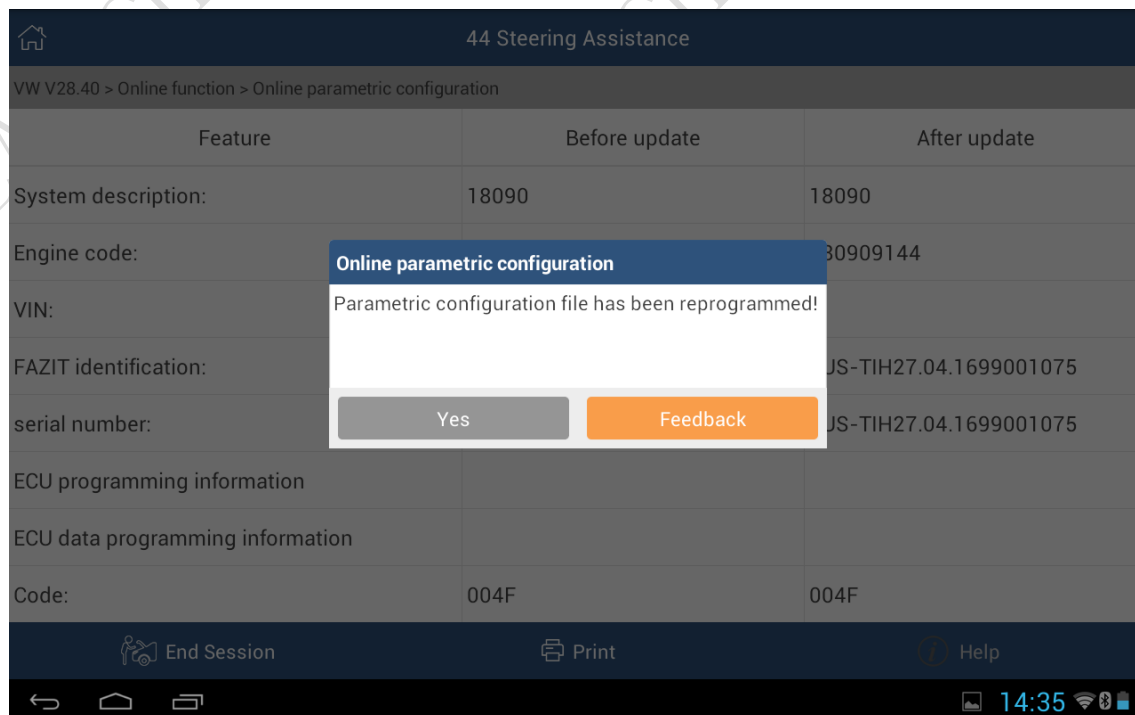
44 Steering Assistance

VW V28.40 > Online function > Online parametric configuration

| Feature | Before update | After update |
|---|---|---|
| System description: | 18090 | 18090 |
| Engine code: | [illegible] | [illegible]30909144 |
| VIN: | | |
| FAZIT identification: | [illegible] | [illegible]US-TIH27.04.1699001075 |
| serial number: | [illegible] | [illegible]US-TIH27.04.1699001075 |
| ECU programming information | | |
| ECU data programming information | | |
| Code: | 004F | 004F |

Online parametric configuration

Parametric configuration file has been reprogrammed!

Yes

Feedback

End Session

Print

Help

14:35